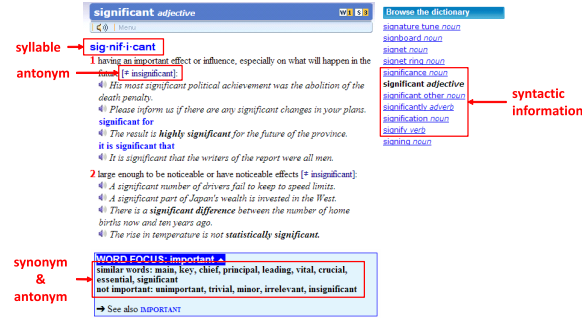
significant adjective

W1 S3

Menu

syllable

sig·nif·i·cant

antonym

1 having an important effect or influence, especially on what will happen in the future [≠ insignificant]:

His most significant political achievement was the abolition of the death penalty.

Please inform us if there are any significant changes in your plans.

significant for

The result is highly significant for the future of the province.

it is significant that

It is significant that the writers of the report were all men.

2 large enough to be noticeable or have noticeable effects [≠ insignificant]:

A significant number of drivers fail to keep to speed limits.

A significant part of Japan's wealth is invested in the West.

There is a significant difference between the number of home births now and ten years ago.

The rise in temperature is not statistically significant.

synonym & antonym

WORD FOCUS: important

similar words: main, key, chief, principal, leading, vital, crucial, essential, significant

not important: unimportant, trivial, minor, irrelevant, insignificant

➔ See also IMPORTANT

Browse the dictionary

signature tune noun

signboard noun

signet noun

signet ring noun

significance noun

significant adjective

significant other noun

significantly adverb

signification noun

signify verb

signing noun

syntactic information